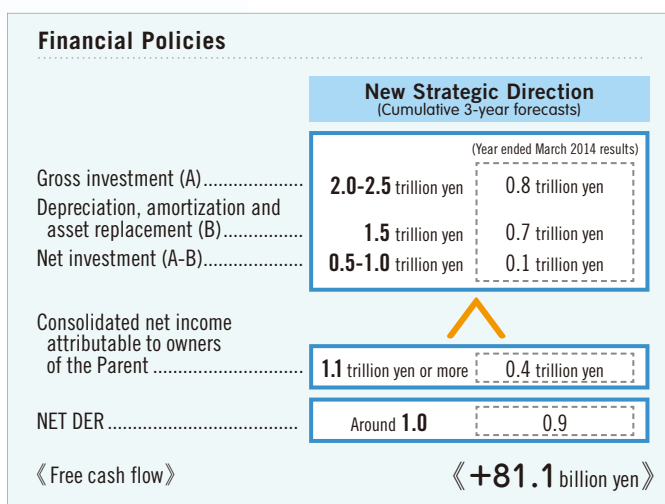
Financial Policies

New Strategic Direction
(Cumulative 3-year forecasts)

(Year ended March 2014 results)

| | | |
|---|---|---|
| Gross investment (A) | 2.0-2.5 trillion yen | 0.8 trillion yen |
| Depreciation, amortization and asset replacement (B) | 1.5 trillion yen | 0.7 trillion yen |
| Net investment (A-B) | 0.5-1.0 trillion yen | 0.1 trillion yen |
| Consolidated net income attributable to owners of the Parent | 1.1 trillion yen or more | 0.4 trillion yen |
| NET DER | Around 1.0 | 0.9 |

《Free cash flow》 《+81.1 billion yen》